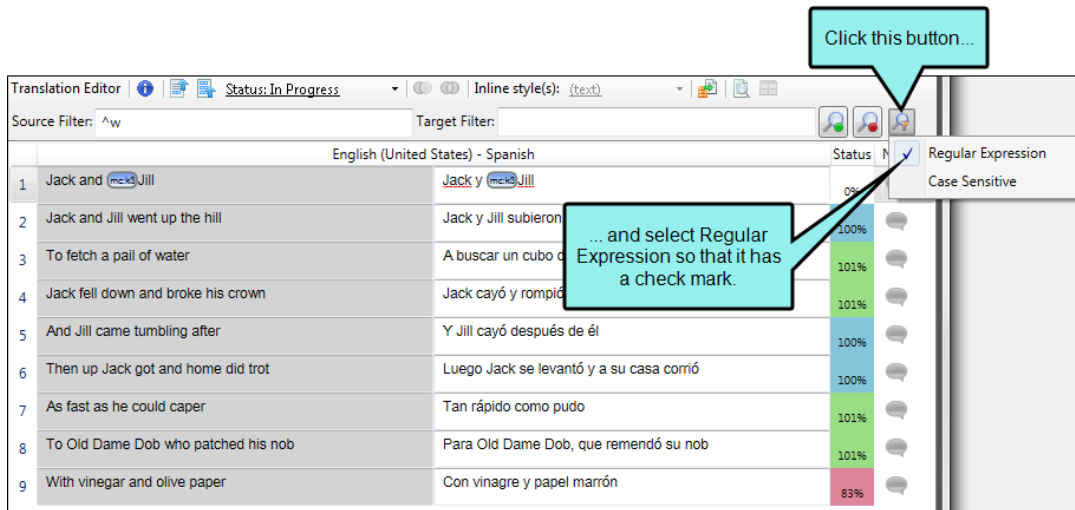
Click this button...

Translation Editor | Status: In Progress | Inline style(s): (text)

Source Filter: ^w | Target Filter:

Regular Expression
Case Sensitive

English (United States) - Spanish | Status | N

| | English (United States) - Spanish | | Status |
|---|---|---|---|
| 1 | Jack and mck3 Jill | Jack y mck3 Jill | 0% |
| 2 | Jack and Jill went up the hill | Jack y Jill subieron | 100% |
| 3 | To fetch a pail of water | A buscar un cubo d | 101% |
| 4 | Jack fell down and broke his crown | Jack cayó y rompió | 101% |
| 5 | And Jill came tumbling after | Y Jill cayó después de él | 100% |
| 6 | Then up Jack got and home did trot | Luego Jack se levantó y a su casa corrió | 100% |
| 7 | As fast as he could caper | Tan rápido como pudo | 101% |
| 8 | To Old Dame Dob who patched his nob | Para Old Dame Dob, que remendó su nob | 101% |
| 9 | With vinegar and olive paper | Con vinagre y papel marrón | 83% |

... and select Regular Expression so that it has a check mark.